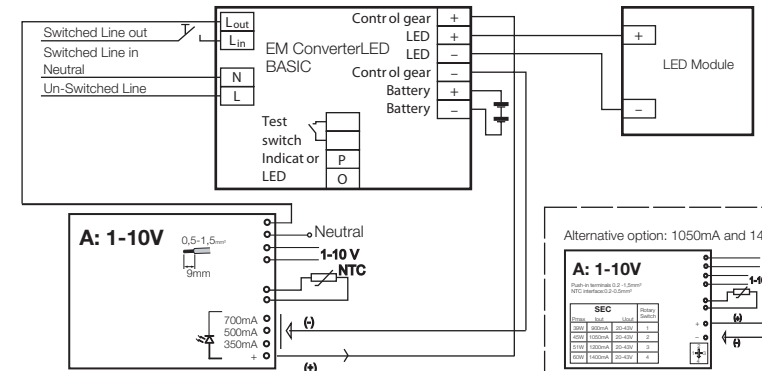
Switched Line out
Switched Line in
Neutral
Un-Switched Line

$L_{out}$
$L_{in}$
N
L

EM ConverterLED BASIC

Control gear +
LED +
LED –
Control gear –
Battery +
Battery –

Test switch
Indicator LED
P
O

LED Module
+
–

A: 1-10V
0,5-1,5mm²
9mm
Neutral
1-10 V
NTC
700mA
500mA
350mA
+
(-)
(+)

Alternative option: 1050mA and 14

A: 1-10V
Push-in terminals 0.2 -1,5mm²
NTC interface 0.2-0.5mm²

| SEC | | | Rotary Switch |
|---|---|---|---|
| Pmax | Iout | Uout | |
| 38W | 900mA | 20-43V | 1 |
| 45W | 1050mA | 20-43V | 2 |
| 51W | 1200mA | 20-43V | 3 |
| 60W | 1400mA | 20-43V | 4 |

1-1
(-)
(+)
+
–